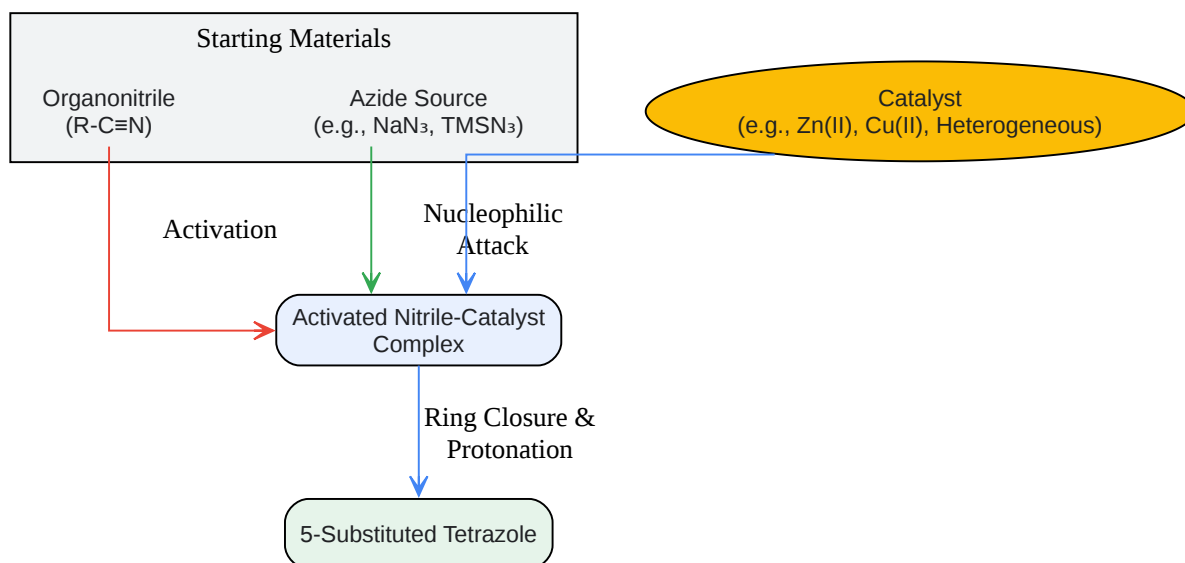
Starting Materials

Organonitrile
(R-C≡N)

Azide Source
(e.g., $NaN_3$, $TMSN_3$)

Catalyst
(e.g., Zn(II), Cu(II), Heterogeneous)

Activation

Nucleophilic
Attack

Activated Nitrile-Catalyst
Complex

Ring Closure &
Protonation

5-Substituted Tetrazole